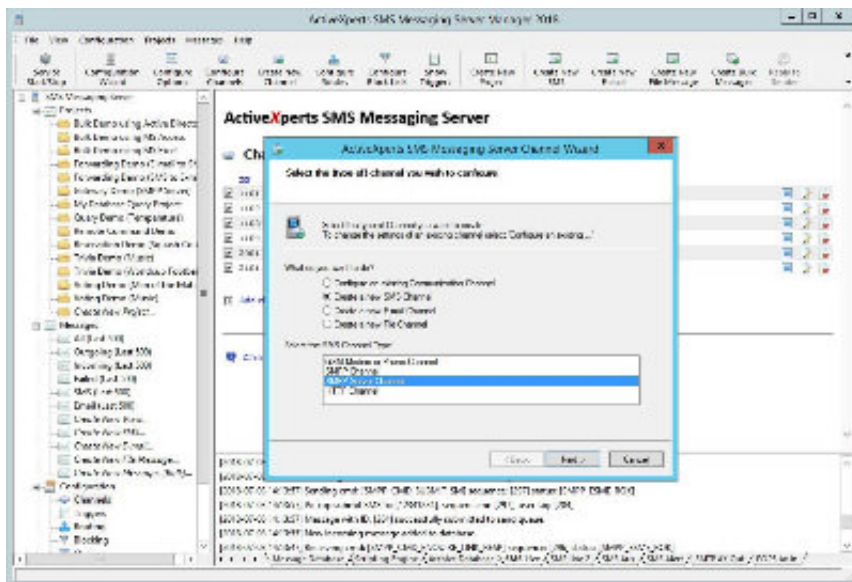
ActiveXperts SMS Messaging Server Manager 2018

File View Configuration Projects Recents Help

Service Start/Stop | Configuration Wizard | Configure Options | Configure Channels | Create New Channel | Configure Triggers | Configure Black Lists | Create New Project | Create New SMS | Create New E-mail | Create New File Message | Create New Message | Reset to Grid

SMS Messaging Server
Projects
Bulk Downloading Active Directory
Bulk Downloading MS Access
Bulk Downloading MS Excel
Forwarding Demo (Creating Call)
Forwarding Demo (SMS to Email)
Indexing Demo (SMTP Server)
My Database Query Project
Query Demo (Temperature)
Remote Command Demo
Reservation Demo (Agents, Cli...)
Trivia Demo (Music)
Trivia Demo (Windows Profiles)
Voting Demo (Menu of the Mo...)
Voting Demo (Movie)
Create New Project...
Messages
All (Last 100)
Outgoing (Last 100)
Incoming (Last 100)
Failed (Last 100)
SMS (Last 100)
Email (Last 100)
Create New SMS...
Create New EMail...
Create New E-mail...
Create New File Message...
Create New Message (NoSMS)...
Configuration
Channels
Triggers
Routing
Blocking

ActiveXperts SMS Messaging Server

Ch

ActiveXperts SMS Messaging Server Channel Wizard

Select the type of channel you wish to configure

Select the type of Channel you want to create.
To change the settings of an existing channel select 'Configure an existing...'

What do you want to do?
Configure an existing Communication Channel
Create a new SMS Channel
Create a new Email Channel
Create a new File Channel

Select the SMS Channel Type:
GSM Modem or Phone Channel
SMPP Channel
SMPP Server Channel
HTTP Channel

< Back | Next > | Cancel

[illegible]